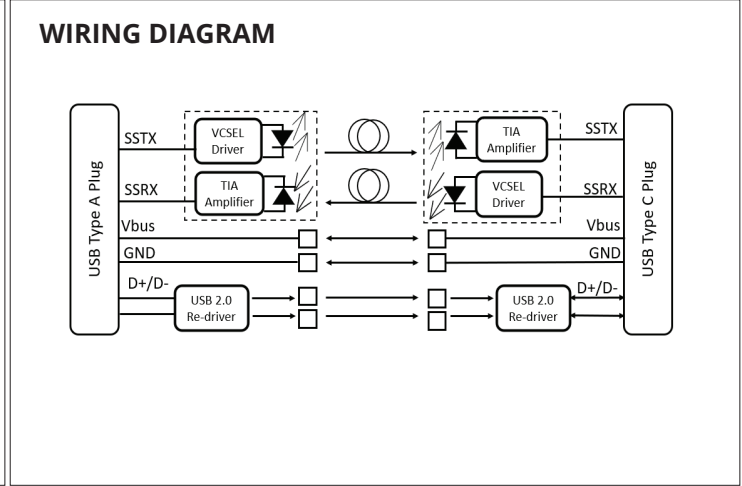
WIRING DIAGRAM

USB Type A Plug

SSTX

SSRX

Vbus

GND

D+/D-

VCSEL Driver

TIA Amplifier

USB 2.0 Re-driver

TIA Amplifier

VCSEL Driver

USB 2.0 Re-driver

SSTX

SSRX

Vbus

GND

D+/D-

USB Type C Plug